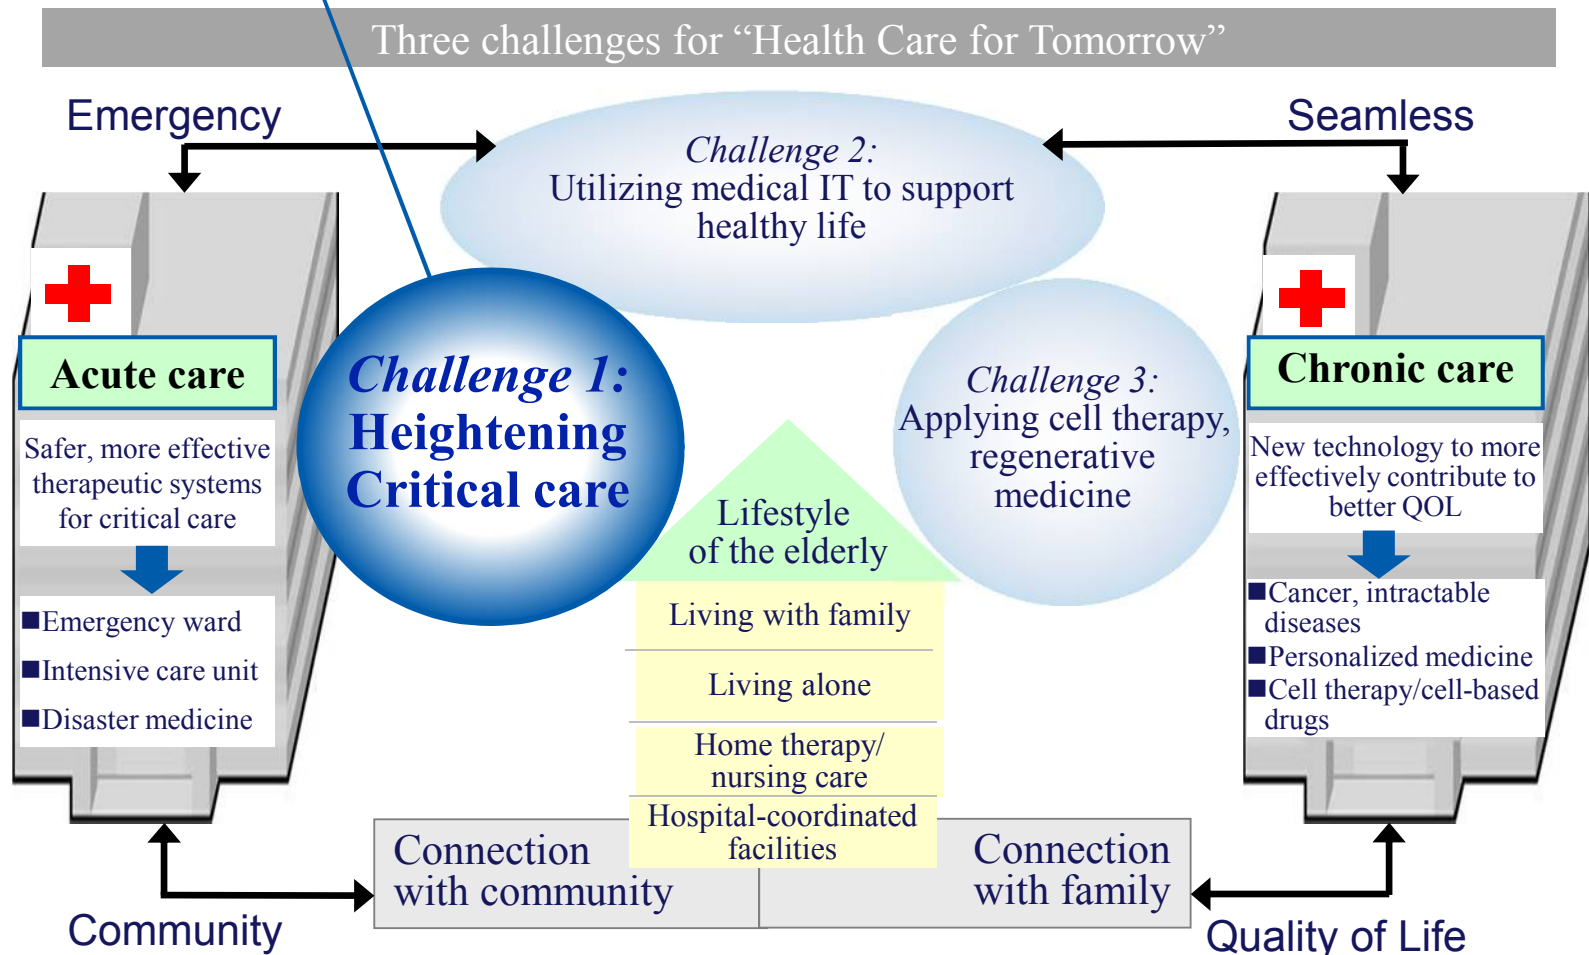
Three challenges for “Health Care for Tomorrow”

Emergency

Seamless

Challenge 2:
Utilizing medical IT to support healthy life

Acute care

Safer, more effective therapeutic systems for critical care

■Emergency ward
■Intensive care unit
■Disaster medicine

Challenge 1:
Heightening Critical care

Challenge 3:
Applying cell therapy, regenerative medicine

Chronic care

New technology to more effectively contribute to better QOL

■Cancer, intractable diseases
■Personalized medicine
■Cell therapy/cell-based drugs

Lifestyle of the elderly

Living with family

Living alone

Home therapy/ nursing care

Hospital-coordinated facilities

Connection with community

Connection with family

Community

Quality of Life